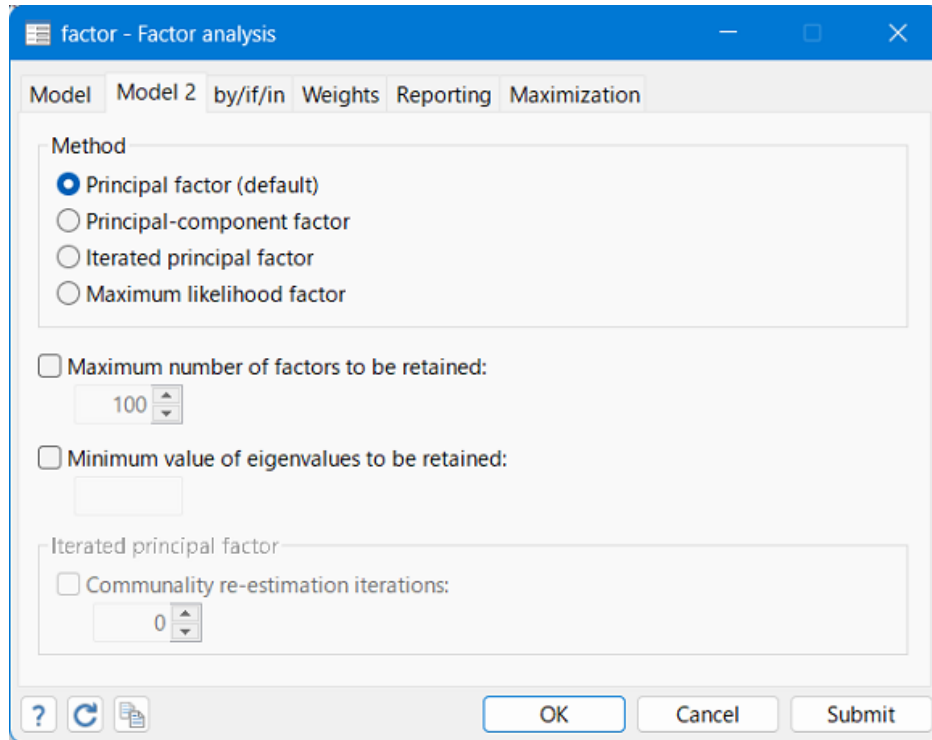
factor - Factor analysis

Model | Model 2 | by/if/in | Weights | Reporting | Maximization

Method
Principal factor (default)
Principal-component factor
Iterated principal factor
Maximum likelihood factor

Maximum number of factors to be retained:
100

Minimum value of eigenvalues to be retained:

Iterated principal factor
Communality re-estimation iterations:
0

?
OK
Cancel
Submit